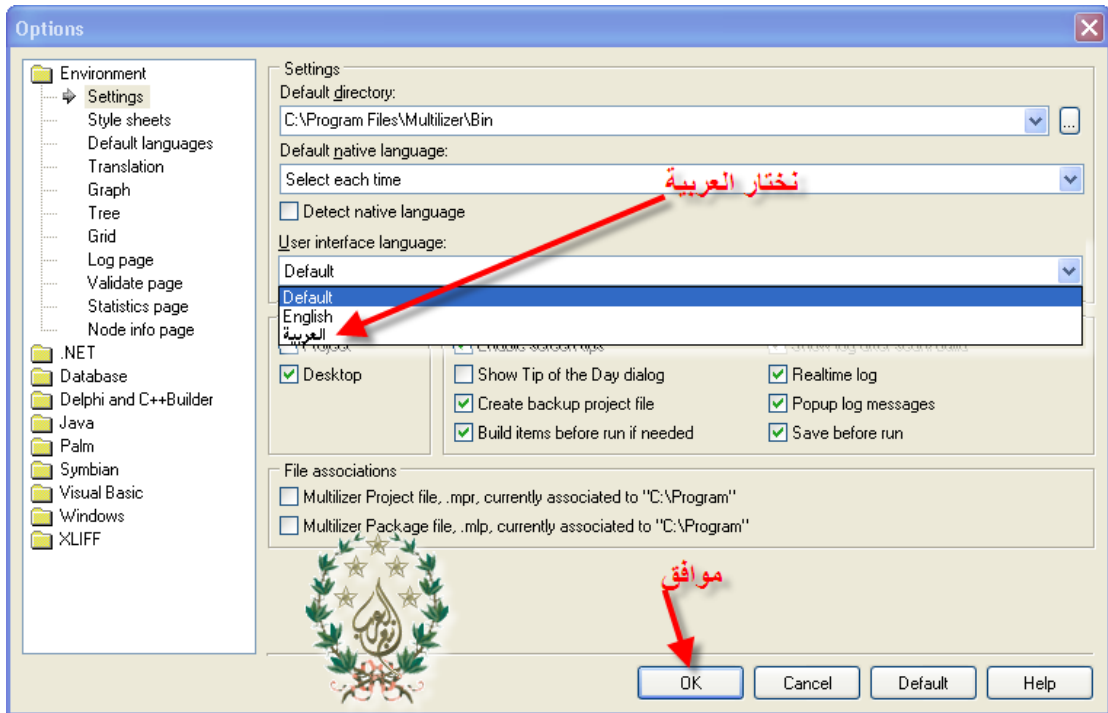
Options

Environment
Settings
Style sheets
Default languages
Translation
Graph
Tree
Grid
Log page
Validate page
Statistics page
Node info page
.NET
Database
Delphi and C++Builder
Java
Palm
Symbian
Visual Basic
Windows
XLIFF

Settings
Default directory:
C:\Program Files\Multilizer\Bin
...
Default native language:
Select each time
نختار العربية
Detect native language
User interface language:
Default
Default
English
العربية
Project
Enable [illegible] tips
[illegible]
Desktop
Show Tip of the Day dialog
Realtime log
Create backup project file
Popup log messages
Build items before run if needed
Save before run

File associations
Multilizer Project file, .mpr, currently associated to "C:\Program"
Multilizer Package file, .mlp, currently associated to "C:\Program"

موافق
OK
Cancel
Default
Help